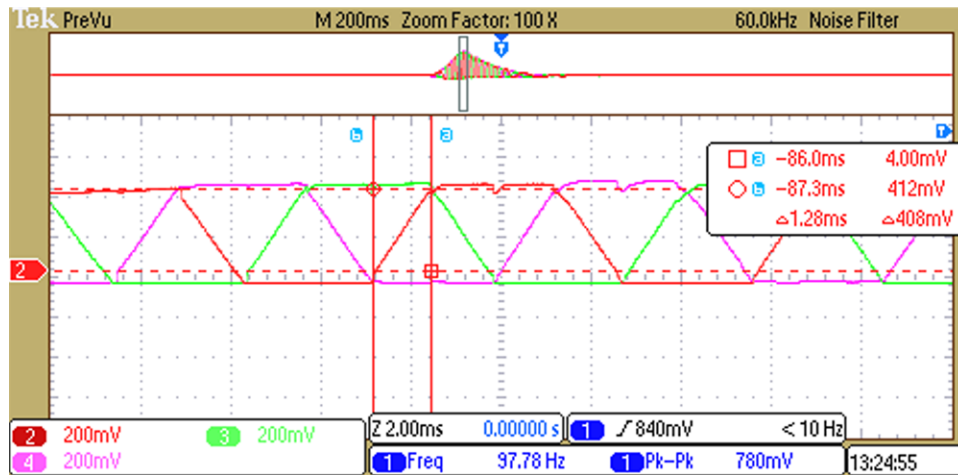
Tek PreVu M 200ms Zoom Factor: 100 X 60.0kHz Noise Filter

b a

□ a −86.0ms 4.00mV
○ b −87.3ms 412mV
Δ1.28ms Δ408mV

2

2 200mV 3 200mV
4 200mV

Z 2.00ms 0.00000 s
1 Freq 97.78 Hz

1 ⌄ 840mV < 10 Hz
1 Pk−Pk 780mV

13:24:55